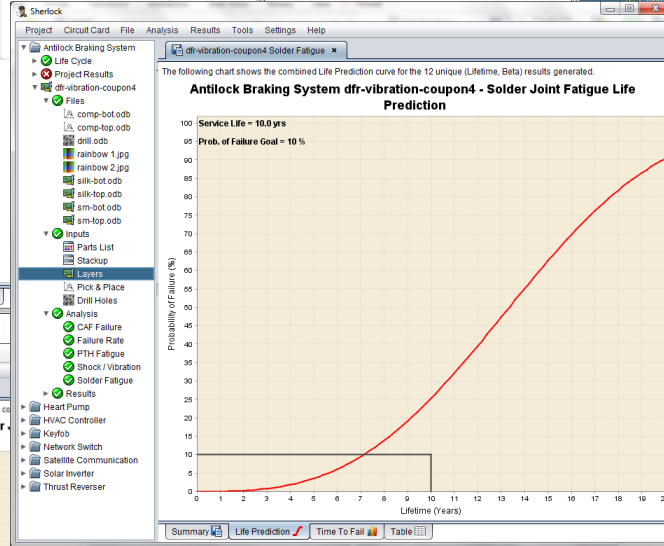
Sherlock

Project Circuit Card File Analysis Results Tools Settings Help

Antilock Braking System
Life Cycle
Project Results
dfr-vibration-coupon4
Files
comp-bot.odb
comp-top.odb
drill.odb
rainbow 1.jpg
rainbow 2.jpg
silk-bot.odb
silk-top.odb
sm-bot.odb
sm-top.odb
Inputs
Parts List
Stackup
Layers
Pick & Place
Drill Holes
Analysis
CAF Failure
Failure Rate
PTH Fatigue
Shock / Vibration
Solder Fatigue
Results
Heart Pump
HVAC Controller
Keyfob
Network Switch
Satellite Communication
Solar Inverter
Thrust Reverser

dfr-vibration-coupon4 Solder Fatigue ×

The following chart shows the combined Life Prediction curve for the 12 unique (Lifetime, Beta) results generated.

Antilock Braking System dfr-vibration-coupon4 - Solder Joint Fatigue Life Prediction

Service Life = 10.0 yrs
Prob. of Failure Goal = 10 %

Probability of Failure (%)

100
95
90
85
80
75
70
65
60
55
50
45
40
35
30
25
20
15
10
5
0

0 1 2 3 4 5 6 7 8 9 10 11 12 13 14 15 16 17 18 19 2

Lifetime (Years)

Summary | Life Prediction | Time To Fail | Table